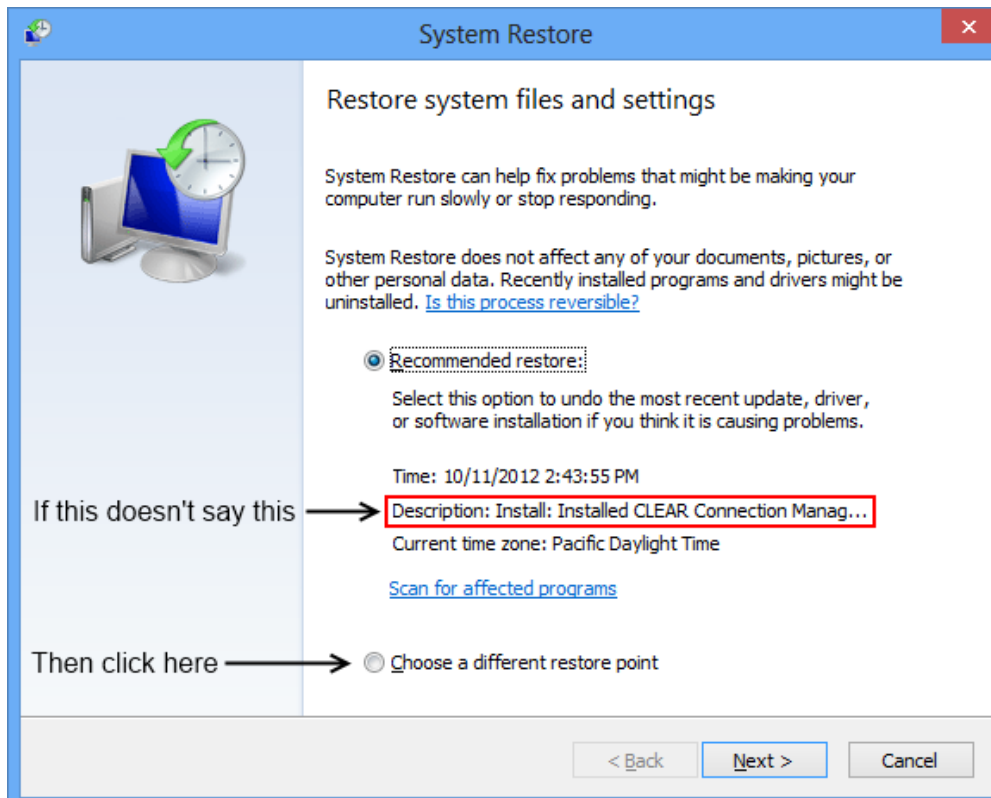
System Restore

Restore system files and settings

System Restore can help fix problems that might be making your computer run slowly or stop responding.

System Restore does not affect any of your documents, pictures, or other personal data. Recently installed programs and drivers might be uninstalled. Is this process reversible?

Recommended restore:

Select this option to undo the most recent update, driver, or software installation if you think it is causing problems.

Time: 10/11/2012 2:43:55 PM

If this doesn't say this

Description: Install: Installed CLEAR Connection Manag...

Current time zone: Pacific Daylight Time

Scan for affected programs

Then click here

Choose a different restore point

< Back

Next >

Cancel